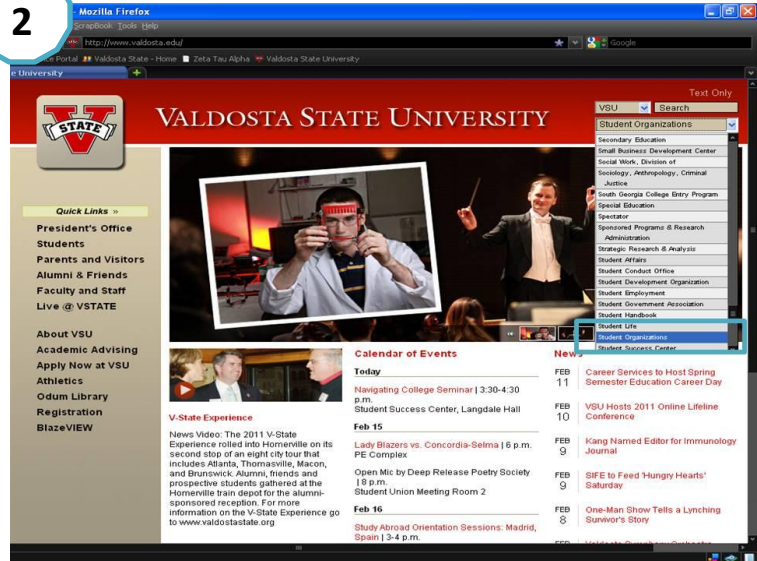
2

- Mozilla Firefox

ScrapBook Tools Help

http://www.valdosta.edu/

Google

Portal Valdosta State - Home Zeta Tau Alpha Valdosta State University

e University

STATE

VALDOSTA STATE UNIVERSITY

Text Only

VSU Search

Student Organizations

Secondary Education
Small Business Development Center
Social Work, Division of
Sociology, Anthropology, Criminal Justice
South Georgia College Entry Program
Special Education
Spectator
Sponsored Programs & Research Administration
Strategic Research & Analysis
Student Affairs
Student Conduct Office
Student Development Organization
Student Employment
Student Government Association
Student Handbook
Student Life
Student Organizations
Student Success Center

Quick Links »

President's Office
Students
Parents and Visitors
Alumni & Friends
Faculty and Staff
Live @ VSTATE

About VSU
Academic Advising
Apply Now at VSU
Athletics
Odum Library
Registration
BlazeVIEW

V-State Experience

News Video: The 2011 V-State Experience rolled into Homerville on its second stop of an eight city tour that includes Atlanta, Thomasville, Macon, and Brunswick. Alumni, friends and prospective students gathered at the Homerville train depot for the alumni-sponsored reception. For more information on the V-State Experience go to www.valdostastate.org

Calendar of Events

Today

Navigating College Seminar | 3:30-4:30 p.m.
Student Success Center, Langdale Hall

Feb 15

Lady Blazers vs. Concordia-Selma | 6 p.m.
PE Complex

Open Mic by Deep Release Poetry Society | 8 p.m.
Student Union Meeting Room 2

Feb 16

Study Abroad Orientation Sessions: Madrid, Spain | 3-4 p.m.

News

FEB 11 Career Services to Host Spring Semester Education Career Day

FEB 10 VSU Hosts 2011 Online Lifeline Conference

FEB 9 Kang Named Editor for Immunology Journal

FEB 9 SIFE to Feed 'Hungry Hearts' Saturday

FEB 8 One-Man Show Tells a Lynching Survivor's Story

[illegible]